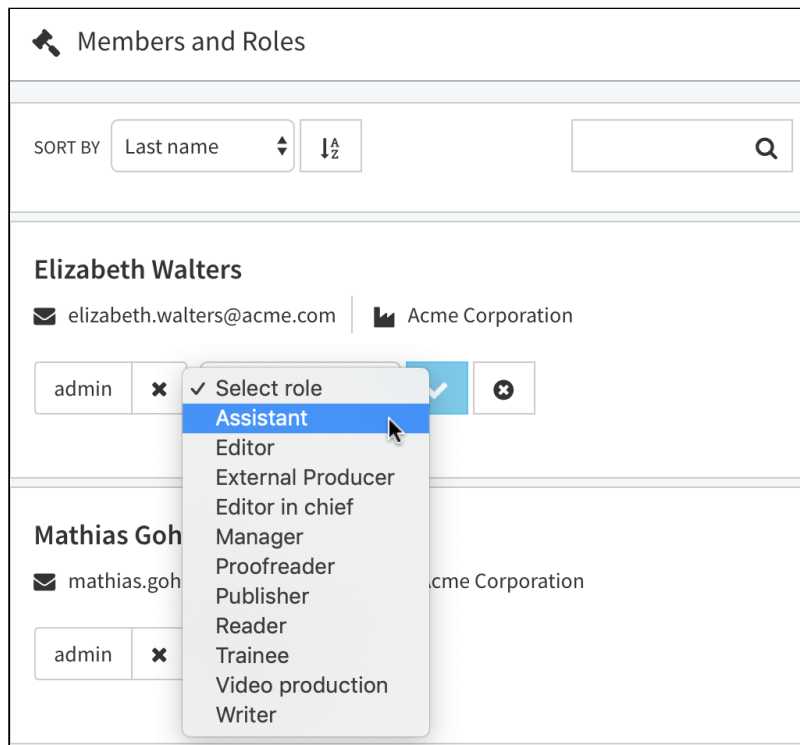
Members and Roles

SORT BY Last name

Elizabeth Walters

elizabeth.walters@acme.com | Acme Corporation

admin

✓ Select role
Assistant
Editor
External Producer
Editor in chief
Manager
Proofreader
Publisher
Reader
Trainee
Video production
Writer

Mathias Goh

mathias.goh

cme Corporation

admin